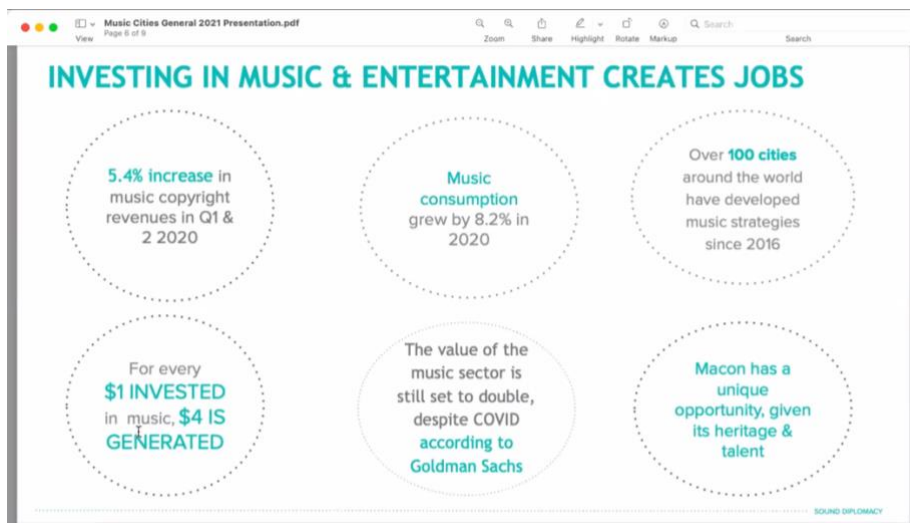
View
Music Cities General 2021 Presentation.pdf
Page 6 of 9

Zoom Share Highlight Rotate Markup Search

Search

INVESTING IN MUSIC & ENTERTAINMENT CREATES JOBS

5.4% increase in music copyright revenues in Q1 & 2 2020

Music consumption grew by 8.2% in 2020

Over 100 cities around the world have developed music strategies since 2016

For every $1 INVESTED in music, $4 IS GENERATED

The value of the music sector is still set to double, despite COVID according to Goldman Sachs

Macon has a unique opportunity, given its heritage & talent

SOUND DIPLOMACY